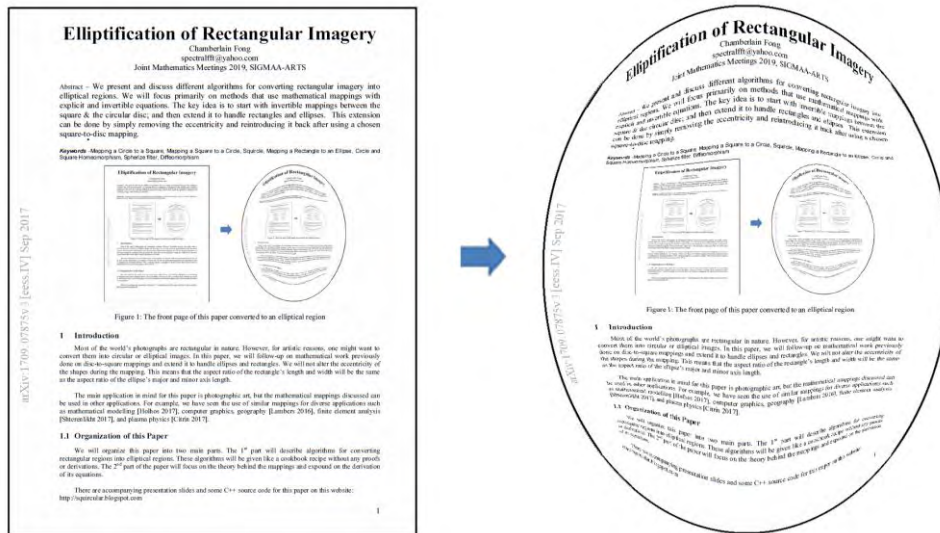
Elliptification of Rectangular Imagery
Chamberlain Fong
spectralfft@yahoo.com
Joint Mathematics Meetings 2019, SIGMAA-ARTS

Abstract – We present and discuss different algorithms for converting rectangular imagery into elliptical regions. We will focus primarily on methods that use mathematical mappings with explicit and invertible equations. The key idea is to start with invertible mappings between the square & the circular disc; and then extend it to handle rectangles and ellipses. This extension can be done by simply removing the eccentricity and reintroducing it back after using a chosen square-to-disc mapping.

Keywords –Mapping a Circle to a Square, Mapping a Square to a Circle, Squircle, Mapping a Rectangle to an Ellipse, Circle and Square Homeomorphism, Spherize filter, Diffeomorphism

arXiv:1709.07875v3 [eess.IV] Sep 2017

Figure 1: The front page of this paper converted to an elliptical region

1 Introduction

Most of the world's photographs are rectangular in nature. However, for artistic reasons, one might want to convert them into circular or elliptical images. In this paper, we will follow-up on mathematical work previously done on disc-to-square mappings and extend it to handle ellipses and rectangles. We will not alter the eccentricity of the shapes during the mapping. This means that the aspect ratio of the rectangle's length and width will be the same as the aspect ratio of the ellipse's major and minor axis length.

The main application in mind for this paper is photographic art, but the mathematical mappings discussed can be used in other applications. For example, we have seen the use of similar mappings for diverse applications such as mathematical modelling [Holhos 2017], computer graphics, geography [Lambers 2016], finite element analysis [Shteinshliefer 2017], and plasma physics [Crété 2017].

1.1 Organization of this Paper

We will organize this paper into two main parts. The 1st part will describe algorithms for converting rectangular regions into elliptical regions. These algorithms will be given like a cookbook recipe without any proofs or derivations. The 2nd part of the paper will focus on the theory behind the mappings and expound on the derivation of its equations.

There are accompanying presentation slides and some C++ source code for this paper on this website: http://squircular.blogspot.com

1

Elliptification of Rectangular Imagery
Chamberlain Fong
spectralfft@yahoo.com
Joint Mathematics Meetings 2019, SIGMAA-ARTS

Figure 1: The front page of this paper converted to an elliptical region

1 Introduction

1.1 Organization of this Paper